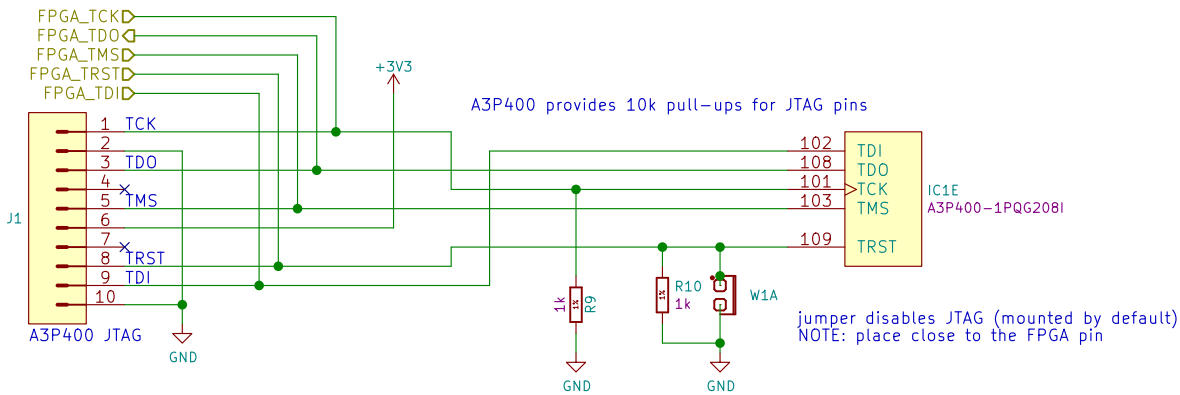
FPGA_TCK
FPGA_TDO
FPGA_TMS
FPGA_TRST
FPGA_TDI

+3V3

A3P400 provides 10k pull-ups for JTAG pins

J1

1 TCK
2
3 TDO
4
5 TMS
6
7
8 TRST
9 TDI
10

A3P400 JTAG

GND

102 TDI
108 TDO
101 TCK
103 TMS
109 TRST

IC1E
A3P400-1PQG208I

1k
1%
R9

R10
1%
1k

W1A

jumper disables JTAG (mounted by default)
NOTE: place close to the FPGA pin

GND

GND